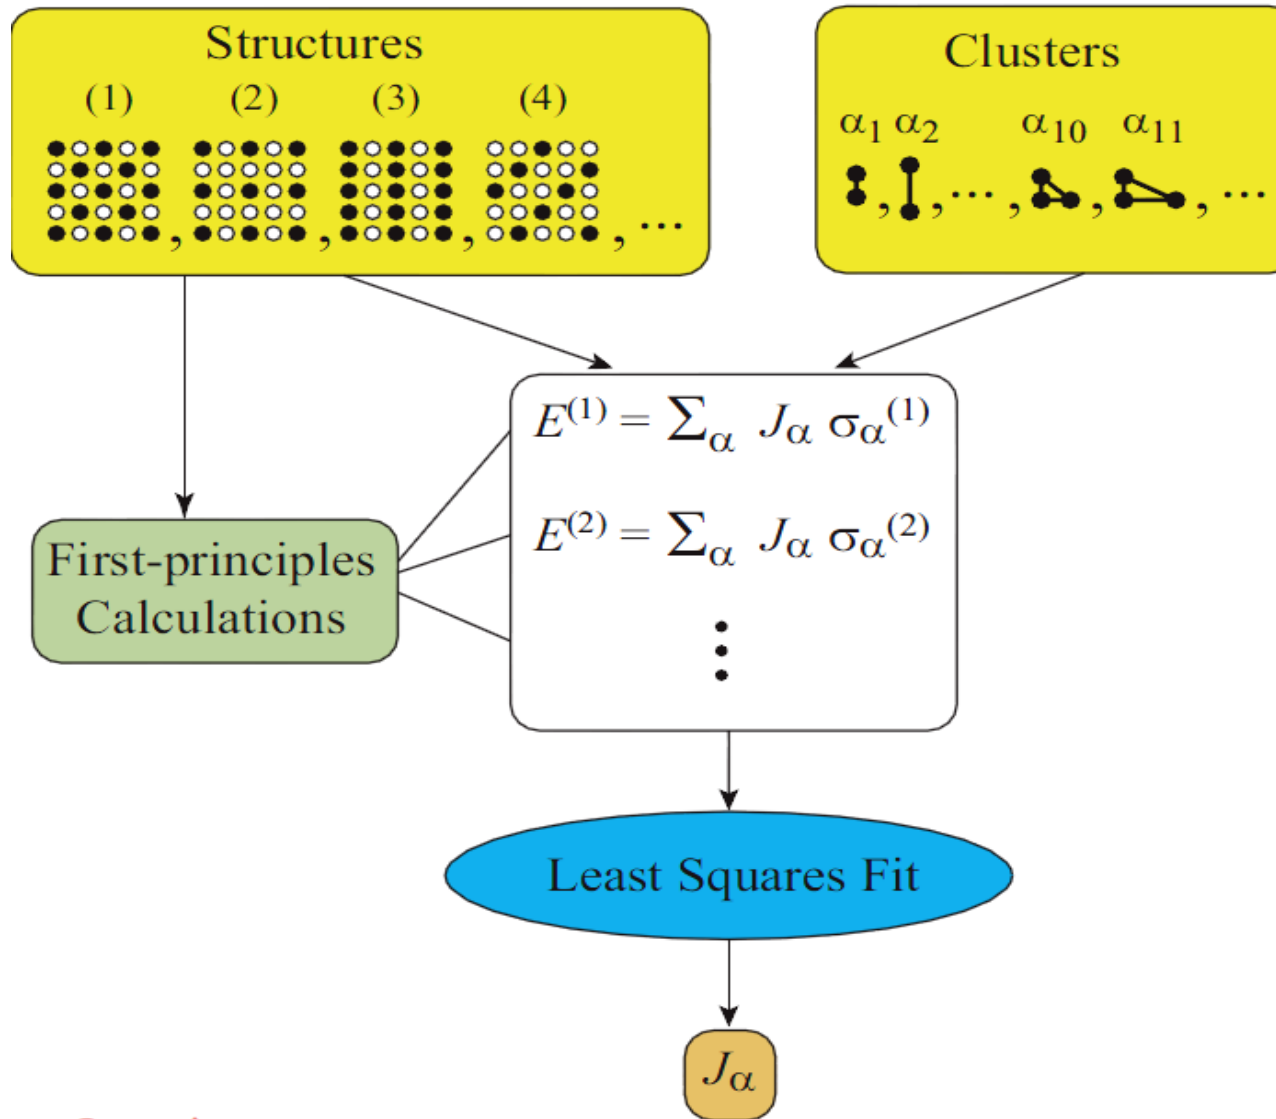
Structures

(1) (2) (3) (4)

, , , , ...

Clusters

$\alpha_1$ $\alpha_2$ $\alpha_{10}$ $\alpha_{11}$

, , ..., , , ...

First-principles Calculations

$E^{(1)} = \sum_\alpha J_\alpha \sigma_\alpha^{(1)}$

$E^{(2)} = \sum_\alpha J_\alpha \sigma_\alpha^{(2)}$

$\vdots$

Least Squares Fit

$J_\alpha$